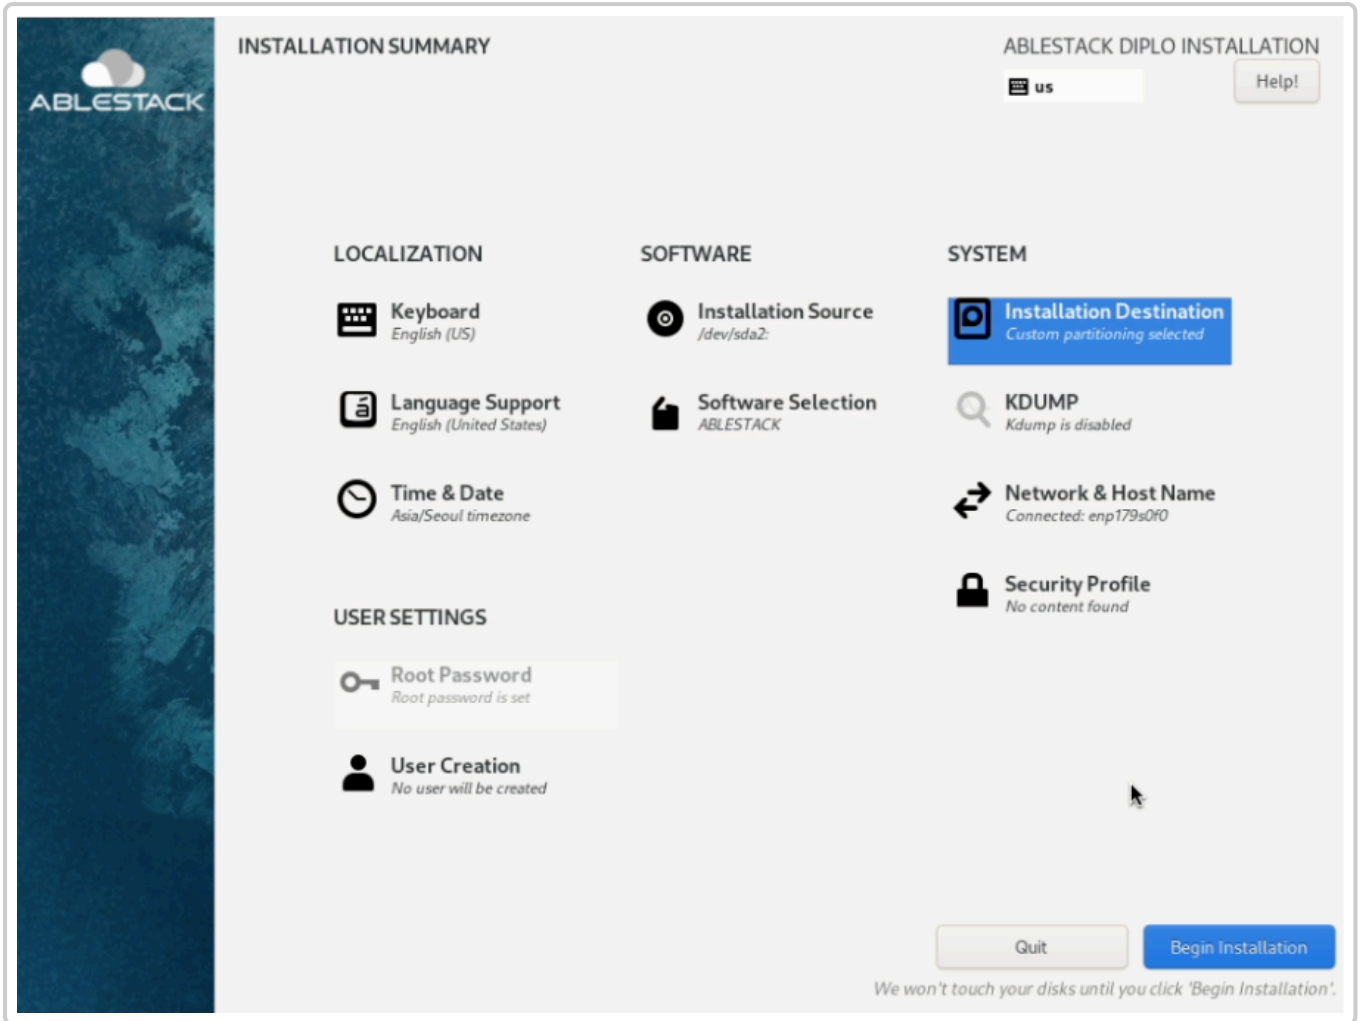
ABLESTACK

INSTALLATION SUMMARY

ABLESTACK DIPLO INSTALLATION

us

Help!

LOCALIZATION

Keyboard
English (US)

Language Support
English (United States)

Time & Date
Asia/Seoul timezone

SOFTWARE

Installation Source
/dev/sda2:

Software Selection
ABLESTACK

SYSTEM

Installation Destination
Custom partitioning selected

KDUMP
Kdump is disabled

Network & Host Name
Connected: enp179s0f0

Security Profile
No content found

USER SETTINGS

Root Password
Root password is set

User Creation
No user will be created

Quit

Begin Installation

We won't touch your disks until you click 'Begin Installation'.